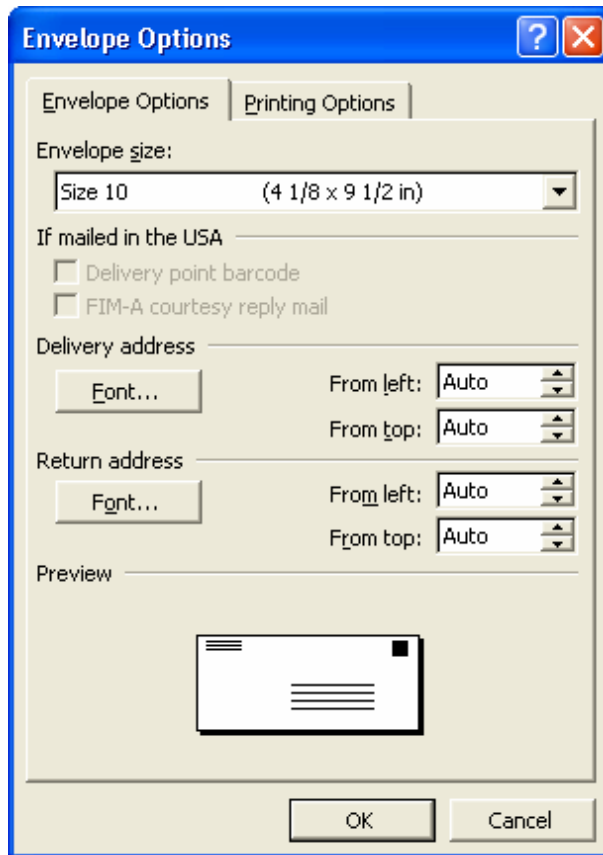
Envelope Options

? X

Envelope Options | Printing Options

Envelope size:

Size 10 (4 1/8 x 9 1/2 in)

If mailed in the USA

Delivery point barcode

FIM-A courtesy reply mail

Delivery address

Font...

From left: Auto

From top: Auto

Return address

Font...

From left: Auto

From top: Auto

Preview

OK

Cancel